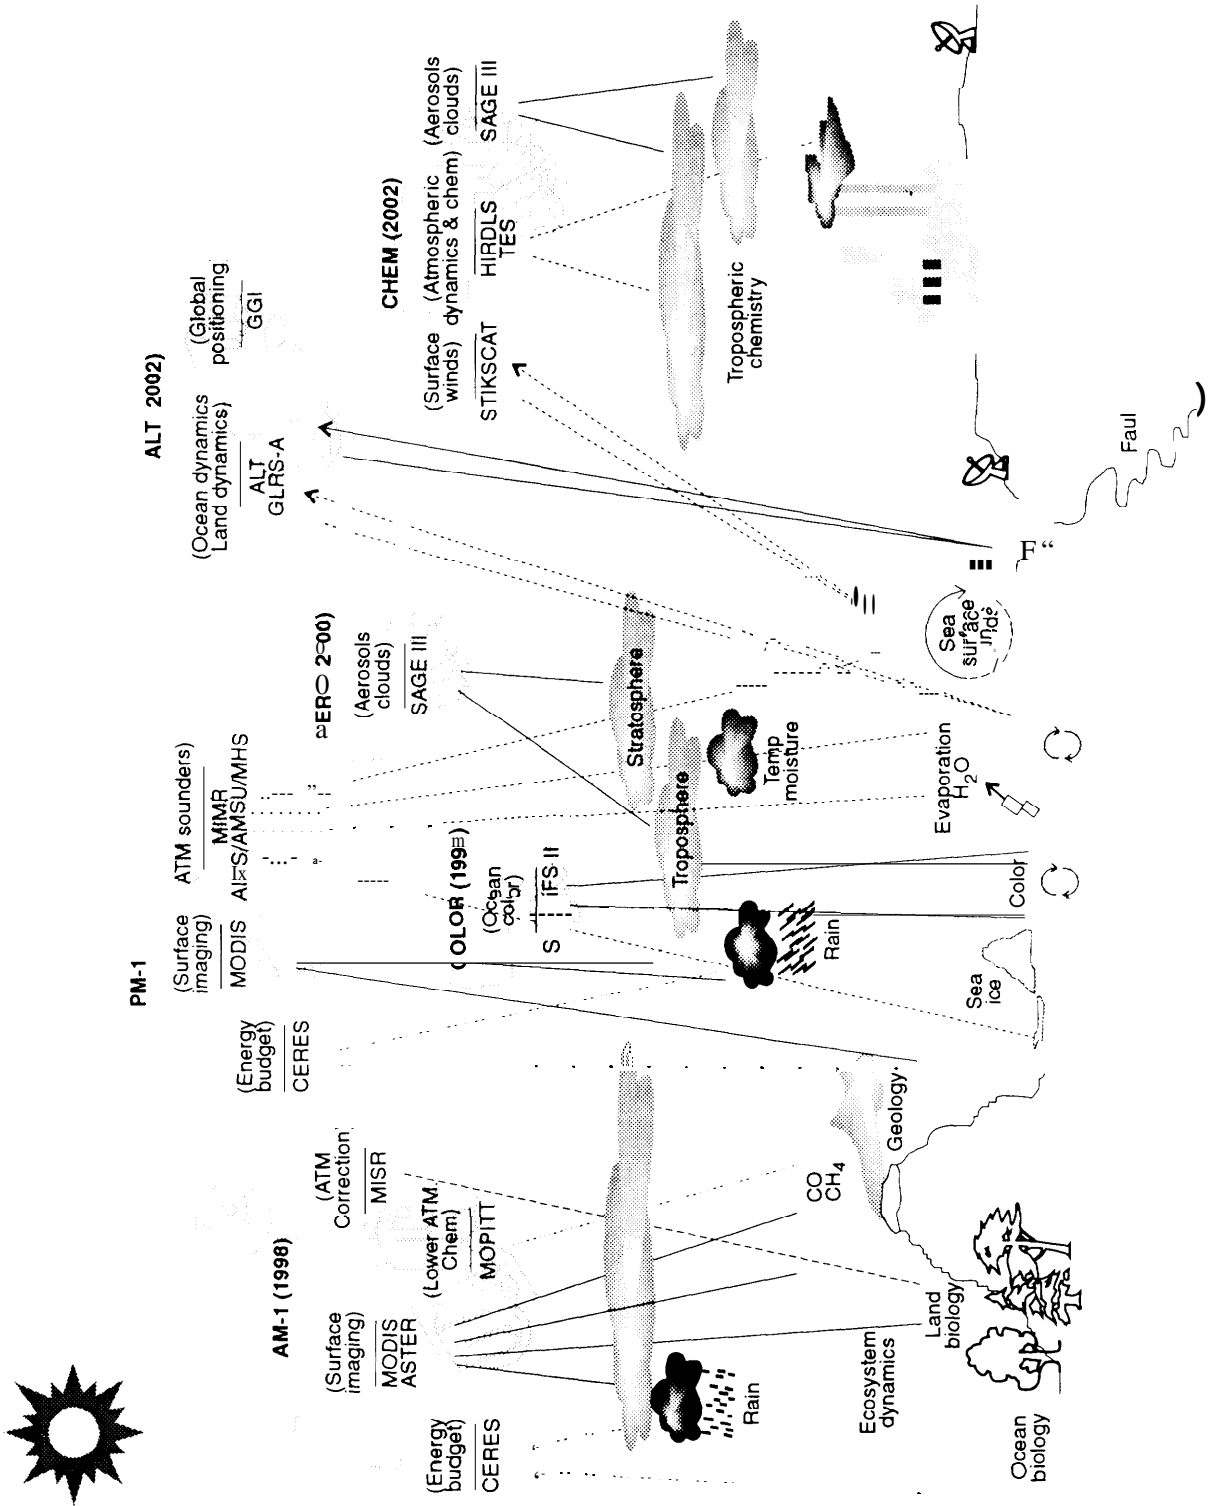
AM-1 (1998)

(Energy budget)
CERES

(Surface imaging)
MODIS
ASTER

(Lower ATM Chem)
MOPITT

(ATM Correction)
MISR

Rain

Ecosystem dynamics

Ocean biology

Land biology

CO
$CH_4$

Geology

PM-1

(Energy budget)
CERES

(Surface imaging)
MODIS

ATM sounders)
MIMR
AIRS/AMSU/MHS

COLOR (1998)

(Ocean color)
S iFS II

Rain

Sea ice

Color

Troposphere

Evaporation
$H_2O$

Temp moisture

AERO 2000)

(Aerosols clouds)
SAGE III

Stratosphere

Sea surface winds

ALT 2002)

(Ocean dynamics Land dynamics)
ALT
GLRS-A

(Global positioning
GGI

F"

Faul

CHEM (2002)

(Surface winds)
STIKSCAT

(Atmospheric dynamics & chem)
HIRDLS
TES

(Aerosols clouds)
SAGE III

Tropospheric chemistry